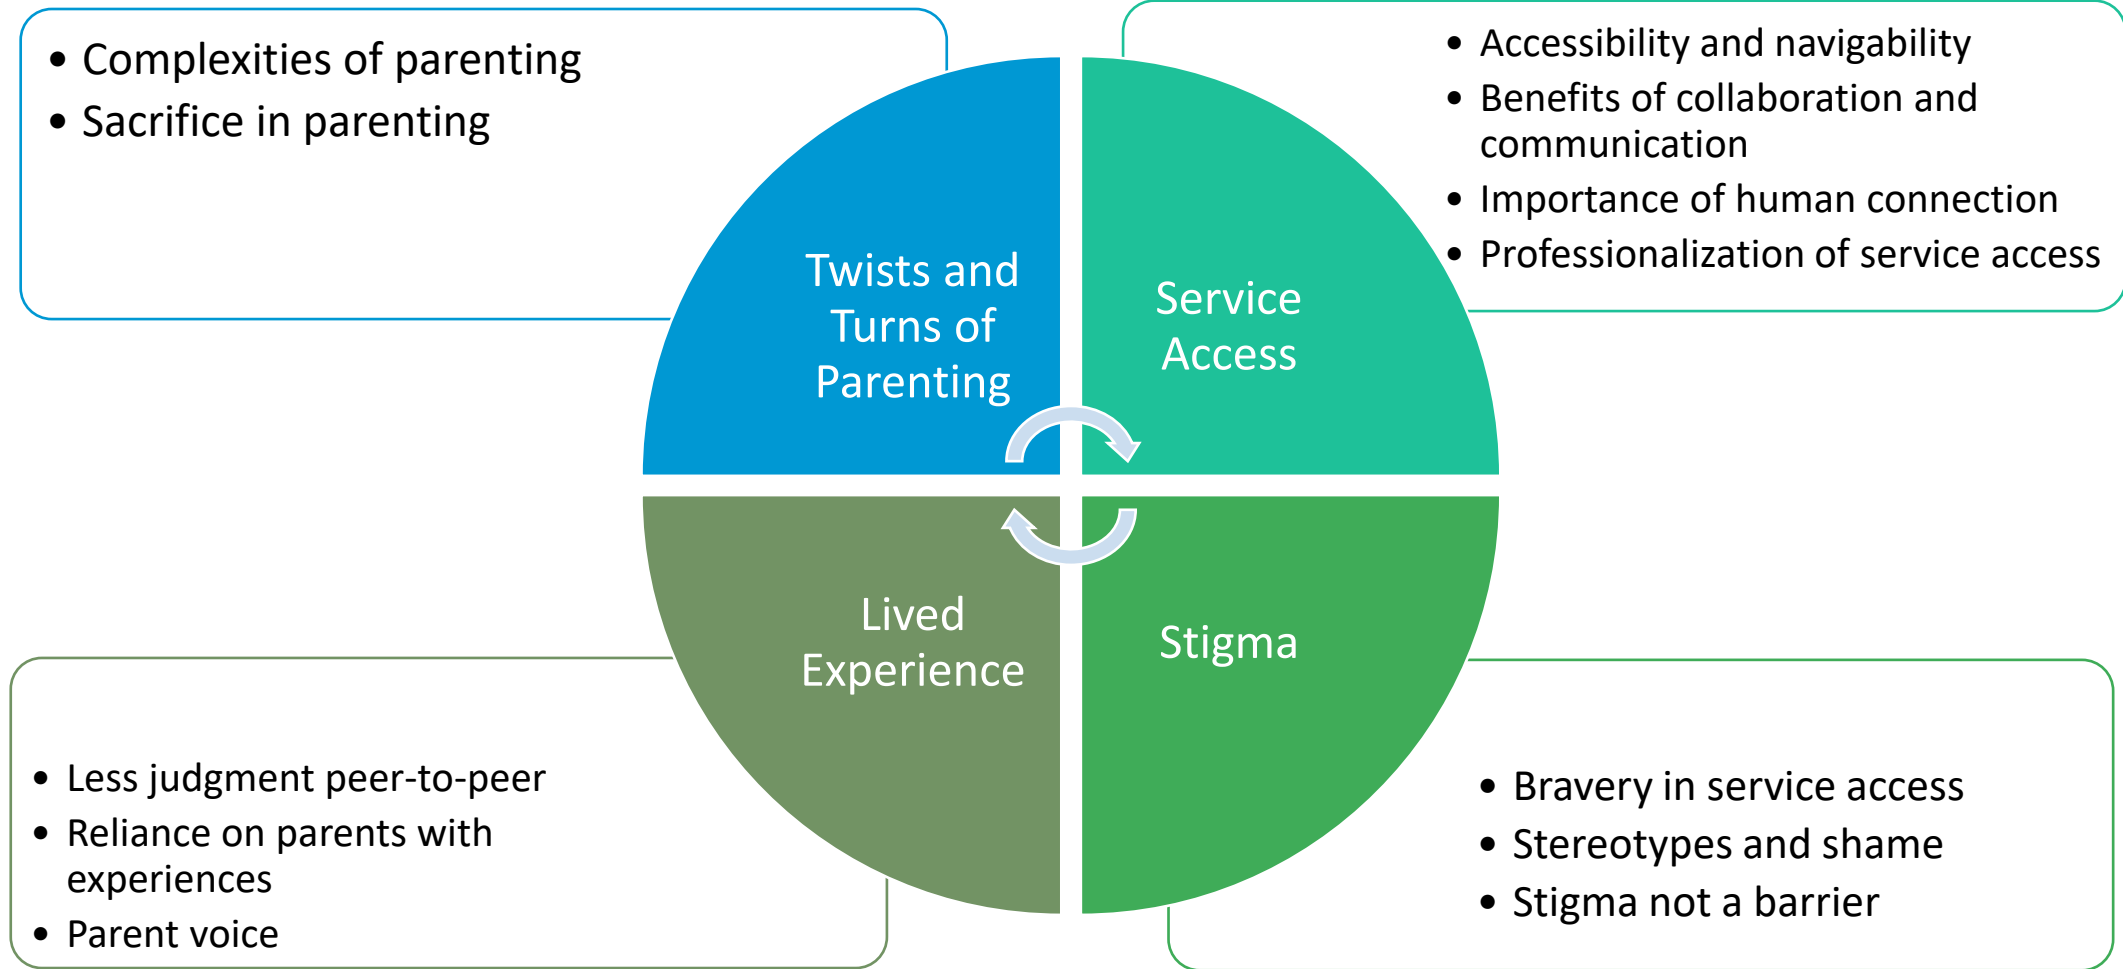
• Complexities of parenting
• Sacrifice in parenting

Twists and Turns of Parenting

• Accessibility and navigability
• Benefits of collaboration and communication
• Importance of human connection
• Professionalization of service access

Service Access

Lived Experience

Stigma

• Less judgment peer-to-peer
• Reliance on parents with experiences
• Parent voice

• Bravery in service access
• Stereotypes and shame
• Stigma not a barrier